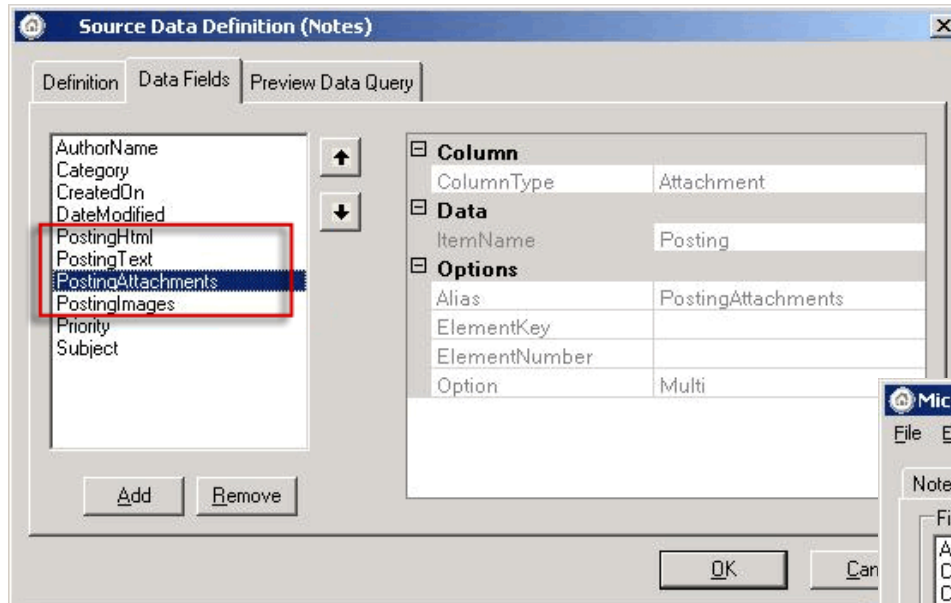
Source Data Definition (Notes)

Definition | Data Fields | Preview Data Query

AuthorName
Category
CreatedOn
DateModified
PostingHtml
PostingText
PostingAttachments
PostingImages
Priority
Subject

| ⊟ Column | |
|---|---|
| ColumnType | Attachment |
| ⊟ Data | |
| ItemName | Posting |
| ⊟ Options | |
| Alias | PostingAttachments |
| ElementKey | |
| ElementNumber | |
| Option | Multi |

Add   Remove

OK   Can

Mic
File E
Note
Fi
A
C
C